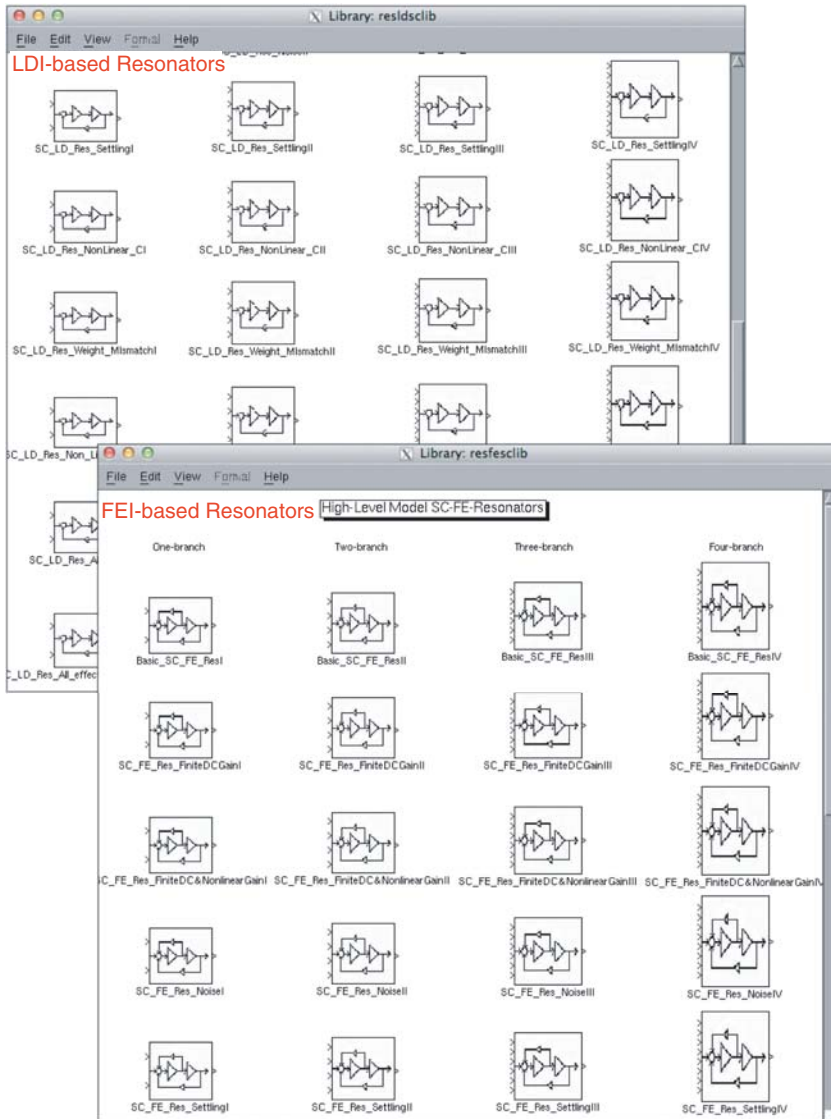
Library: resldsclib

File Edit View Format Help

LDI-based Resonators

SC_LD_Res_SettlingI
SC_LD_Res_SettlingII
SC_LD_Res_SettlingIII
SC_LD_Res_SettlingIV

SC_LD_Res_NonLinear_CI
SC_LD_Res_NonLinear_CII
SC_LD_Res_NonLinear_CIII
SC_LD_Res_NonLinear_CIV

SC_LD_Res_Weight_MismatchI
SC_LD_Res_Weight_MismatchII
SC_LD_Res_Weight_MismatchIII
SC_LD_Res_Weight_MismatchIV

SC_LD_Res_Non_L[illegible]

SC_LD_Res_A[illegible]

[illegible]_LD_Res_All_effec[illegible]

Library: resfesclib

File Edit View Format Help

FEI-based Resonators

High-Level Model SC-FE-Resonators

One-branch
Two-branch
Three-branch
Four-branch

Basic_SC_FE_ResI
Basic_SC_FE_ResII
Basic_SC_FE_ResIII
Basic_SC_FE_ResIV

SC_FE_Res_FiniteDCGainI
SC_FE_Res_FiniteDCGainII
SC_FE_Res_FiniteDCGainIII
SC_FE_Res_FiniteDCGainIV

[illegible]C_FE_Res_FiniteDC&NonlinearGainI
SC_FE_Res_FiniteDC&NonlinearGainII
SC_FE_Res_FiniteDC&NonlinearGainIII
SC_FE_Res_FiniteDC&NonlinearGainI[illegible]

SC_FE_Res_NoiseI
SC_FE_Res_NoiseII
SC_FE_Res_NoiseIII
SC_FE_Res_NoiseIV

SC_FE_Res_SettlingI
SC_FE_Res_SettlingII
SC_FE_Res_SettlingIII
SC_FE_Res_SettlingIV